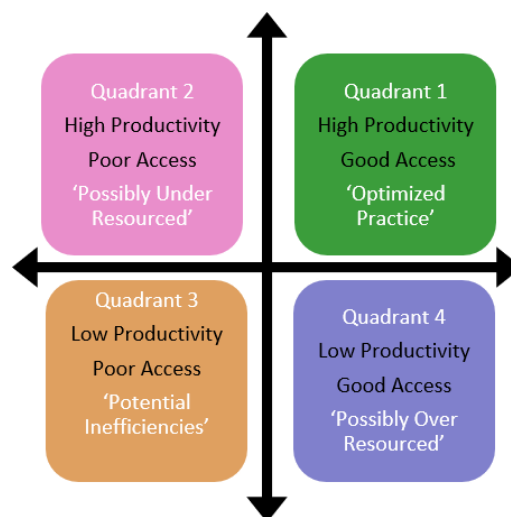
Quadrant 2
High Productivity
Poor Access
'Possibly Under Resourced'

Quadrant 1
High Productivity
Good Access
'Optimized Practice'

Quadrant 3
Low Productivity
Poor Access
'Potential Inefficiencies'

Quadrant 4
Low Productivity
Good Access
'Possibly Over Resourced'